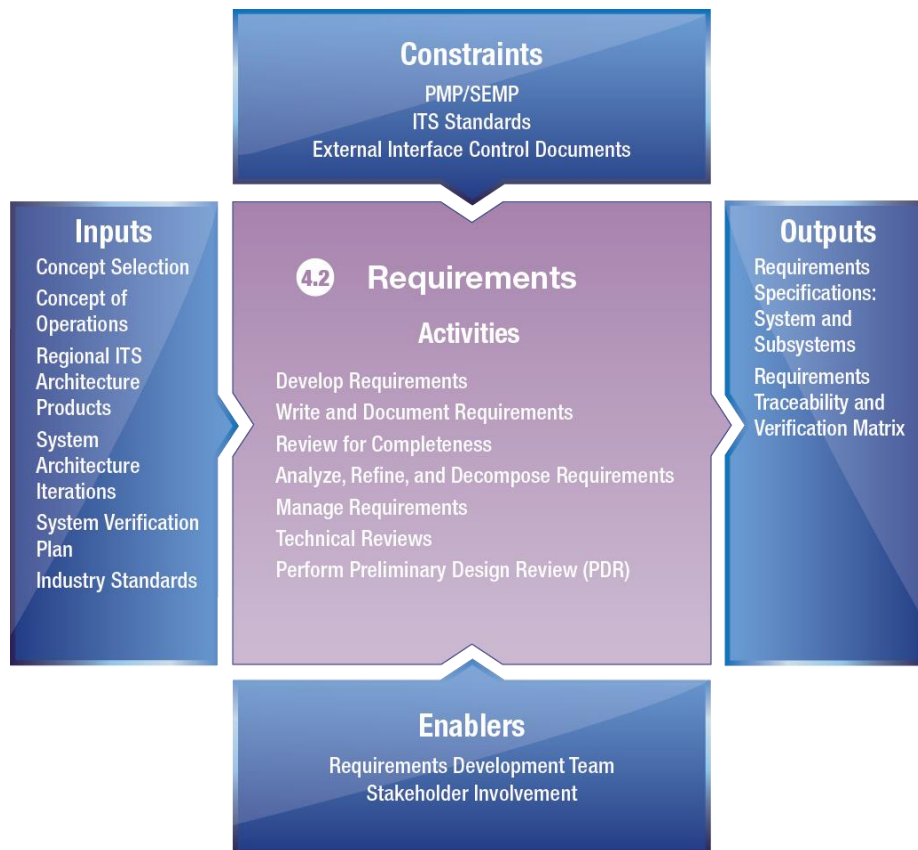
Constraints
PMP/SEMP
ITS Standards
External Interface Control Documents

Inputs
Concept Selection
Concept of Operations
Regional ITS Architecture Products
System Architecture Iterations
System Verification Plan
Industry Standards

4.2 Requirements
Activities
Develop Requirements
Write and Document Requirements
Review for Completeness
Analyze, Refine, and Decompose Requirements
Manage Requirements
Technical Reviews
Perform Preliminary Design Review (PDR)

Outputs
Requirements Specifications: System and Subsystems
Requirements Traceability and Verification Matrix

Enablers
Requirements Development Team
Stakeholder Involvement